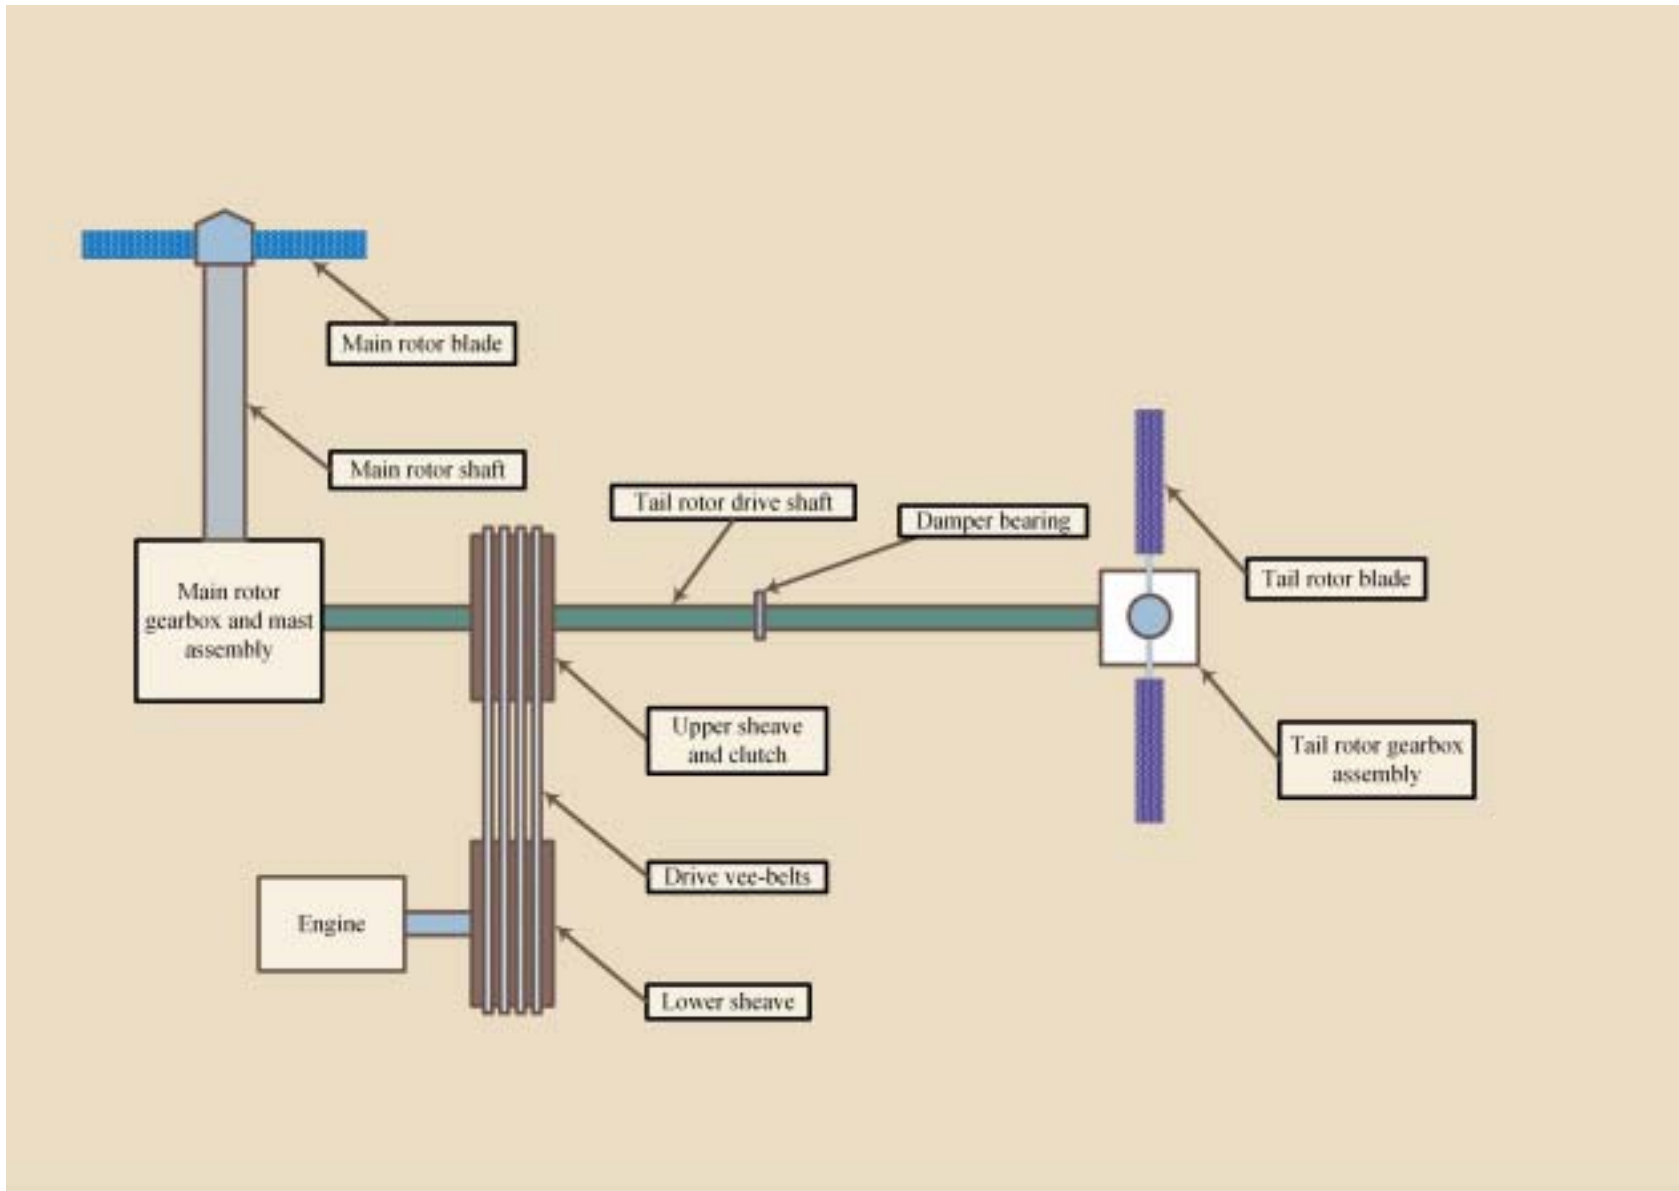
Main rotor blade

Main rotor shaft

Tail rotor drive shaft

Damper bearing

Tail rotor blade

Main rotor gearbox and mast assembly

Upper sheave and clutch

Tail rotor gearbox assembly

Drive vee-belts

Engine

Lower sheave